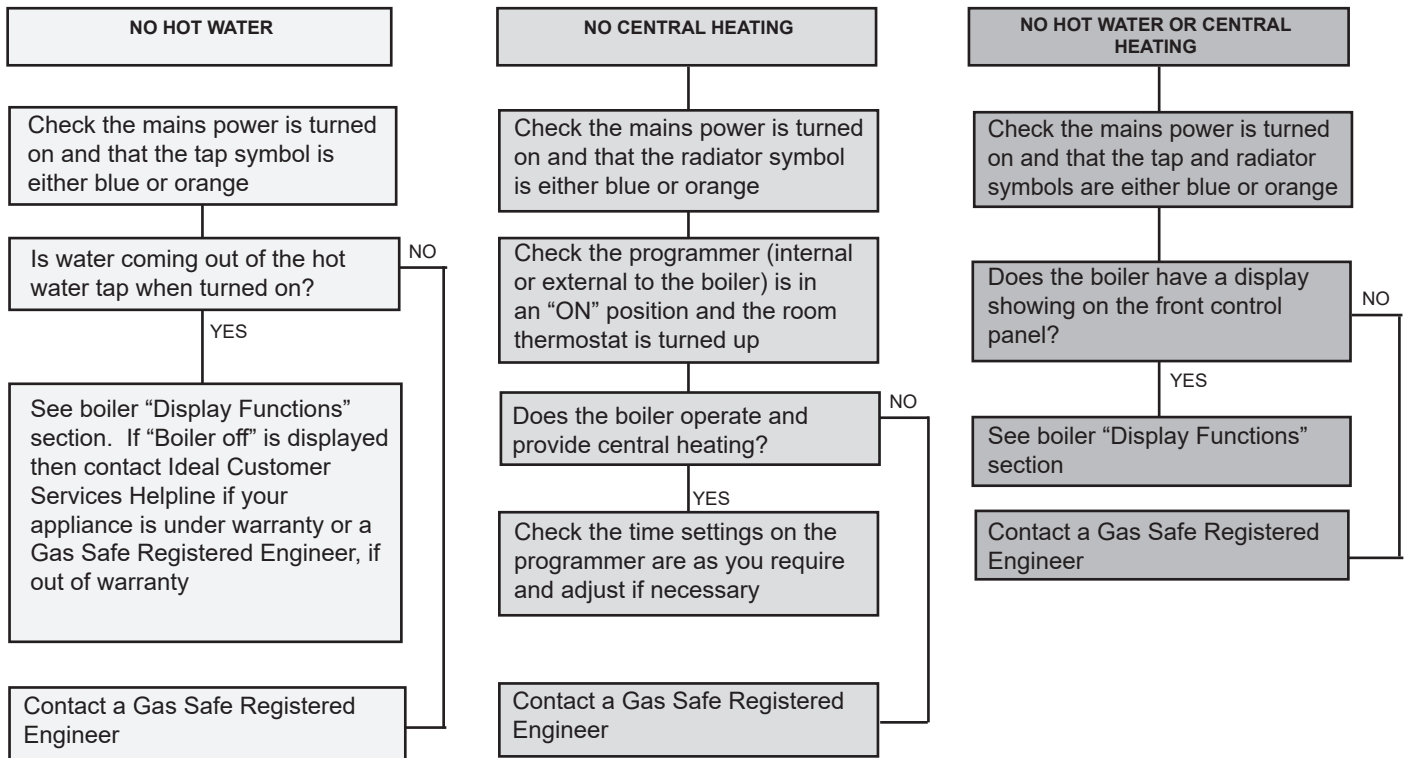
NO HOT WATER

Check the mains power is turned on and that the tap symbol is either blue or orange

Is water coming out of the hot water tap when turned on?

NO

YES

See boiler “Display Functions” section. If “Boiler off” is displayed then contact Ideal Customer Services Helpline if your appliance is under warranty or a Gas Safe Registered Engineer, if out of warranty

Contact a Gas Safe Registered Engineer

NO CENTRAL HEATING

Check the mains power is turned on and that the radiator symbol is either blue or orange

Check the programmer (internal or external to the boiler) is in an “ON” position and the room thermostat is turned up

Does the boiler operate and provide central heating?

NO

YES

Check the time settings on the programmer are as you require and adjust if necessary

Contact a Gas Safe Registered Engineer

NO HOT WATER OR CENTRAL HEATING

Check the mains power is turned on and that the tap and radiator symbols are either blue or orange

Does the boiler have a display showing on the front control panel?

NO

YES

See boiler “Display Functions” section

Contact a Gas Safe Registered Engineer